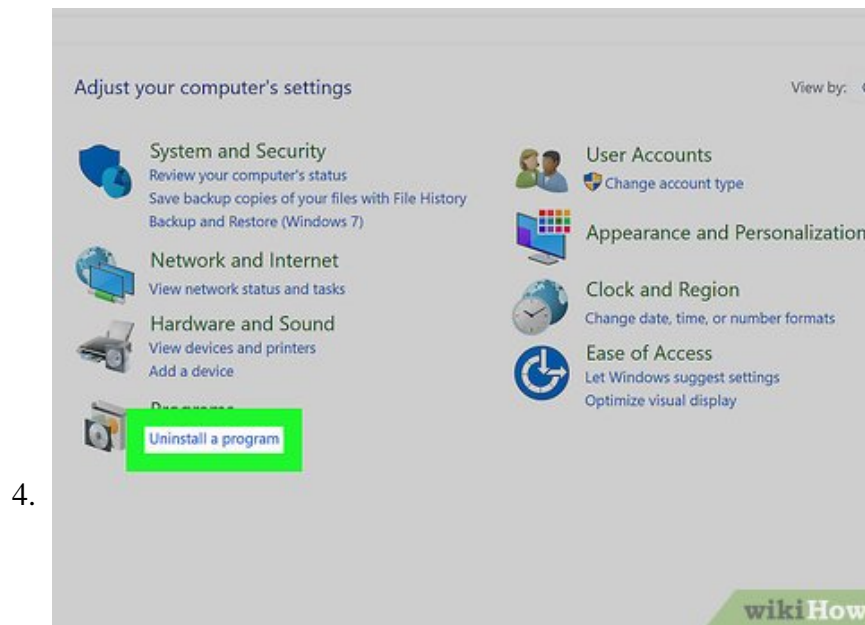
Adjust your computer's settings

View by: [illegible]

System and Security
Review your computer's status
Save backup copies of your files with File History
Backup and Restore (Windows 7)

Network and Internet
View network status and tasks

Hardware and Sound
View devices and printers
Add a device

Programs
Uninstall a program

User Accounts
Change account type

Appearance and Personalization

Clock and Region
Change date, time, or number formats

Ease of Access
Let Windows suggest settings
Optimize visual display

4.

wikiHow